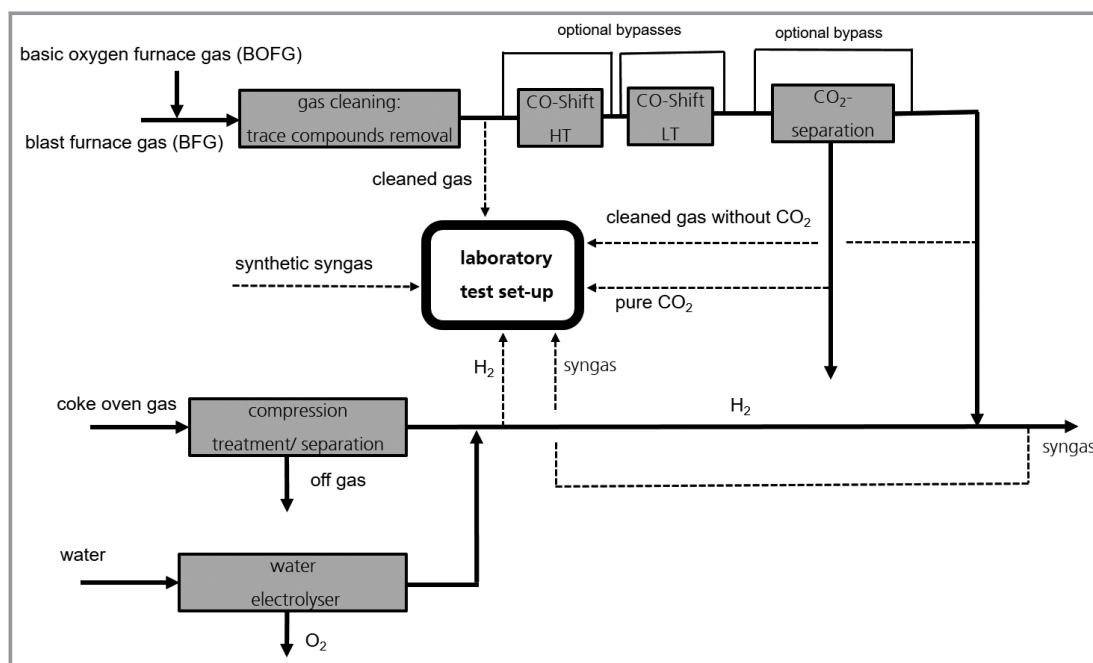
optional bypasses

optional bypass

basic oxygen furnace gas (BOFG)

blast furnace gas (BFG)

gas cleaning: trace compounds removal

CO-Shift HT

CO-Shift LT

$CO_2$-separation

cleaned gas

cleaned gas without $CO_2$

synthetic syngas

laboratory test set-up

pure $CO_2$

$H_2$

syngas

coke oven gas

compression treatment/ separation

$H_2$

syngas

off gas

water

water electrolyser

$O_2$